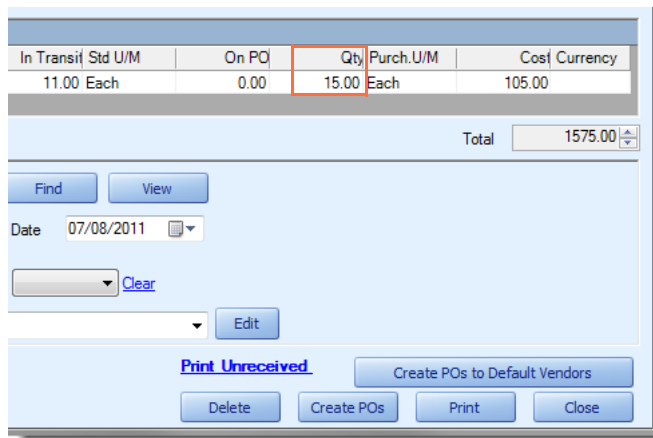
| In Transit | Std U/M | On PO | Qty | Purch.U/M | Cost | Currency |
|---|---|---|---|---|---|---|
| 11.00 | Each | 0.00 | 15.00 | Each | 105.00 | |

Total 1575.00

Find View

Date 07/08/2011

Clear

Edit

Print Unreceived

Create POs to Default Vendors

Delete Create POs Print Close